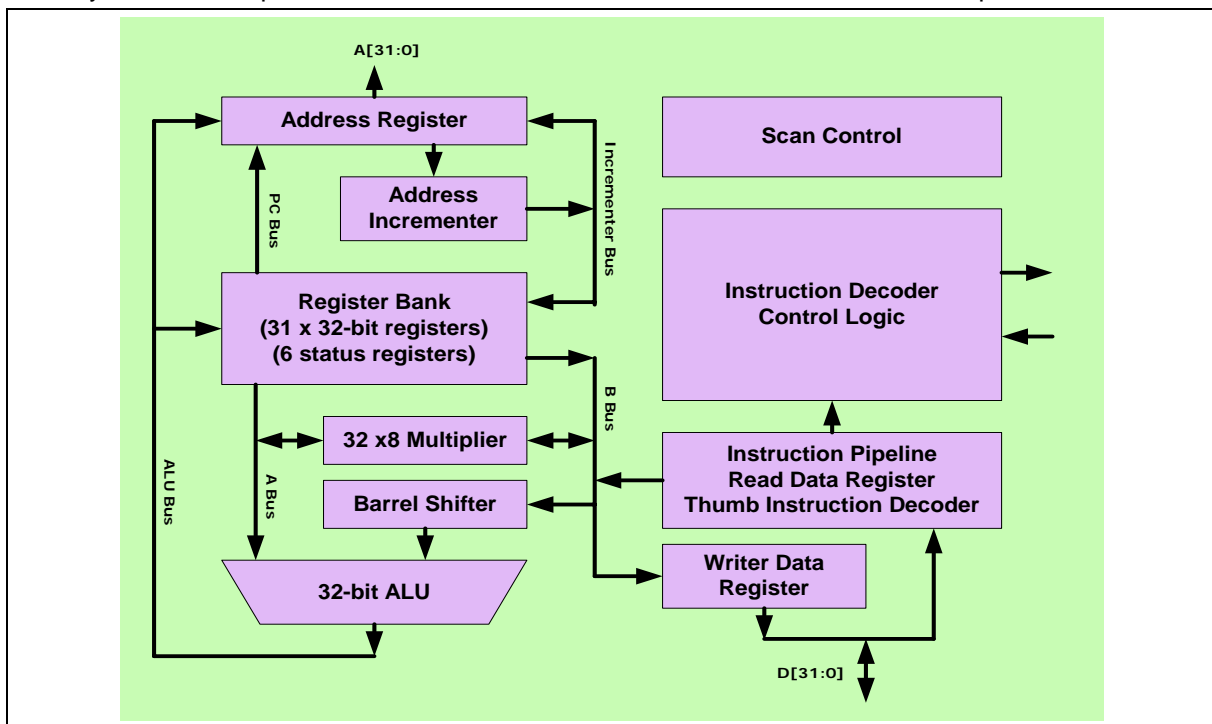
A[31:0]

Address Register

Address Incrementer

PC Bus

Incrementer Bus

Scan Control

Register Bank
(31 x 32-bit registers)
(6 status registers)

Instruction Decoder
Control Logic

B Bus

32 x8 Multiplier

ALU Bus

A Bus

Barrel Shifter

Instruction Pipeline
Read Data Register
Thumb Instruction Decoder

32-bit ALU

Writer Data Register

D[31:0]